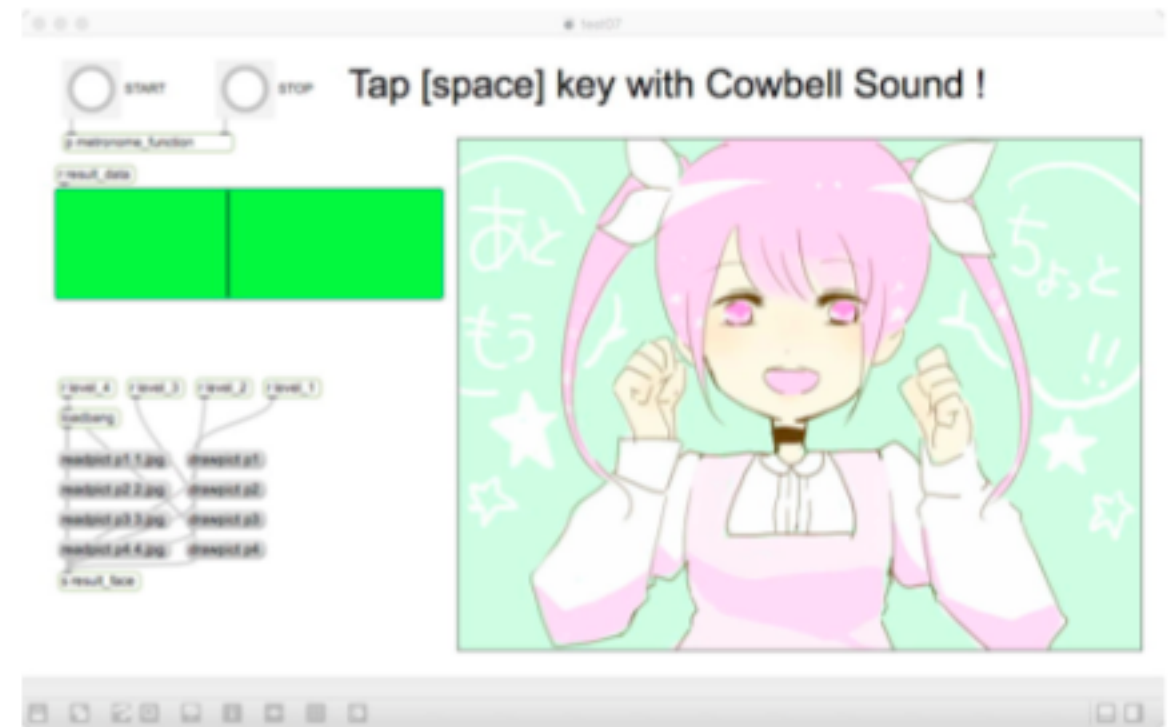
test07

START

STOP

Tap [space] key with Cowbell Sound !

p metronome_function

r result_data

r level_4 r level_3 r level_2 r level_1

loadbang

readpict p1 1.jpg drawpict p1

readpict p2 2.jpg drawpict p2

readpict p3 3.jpg drawpict p3

readpict p4 4.jpg drawpict p4

s result_face

あと もう ちょっと !!